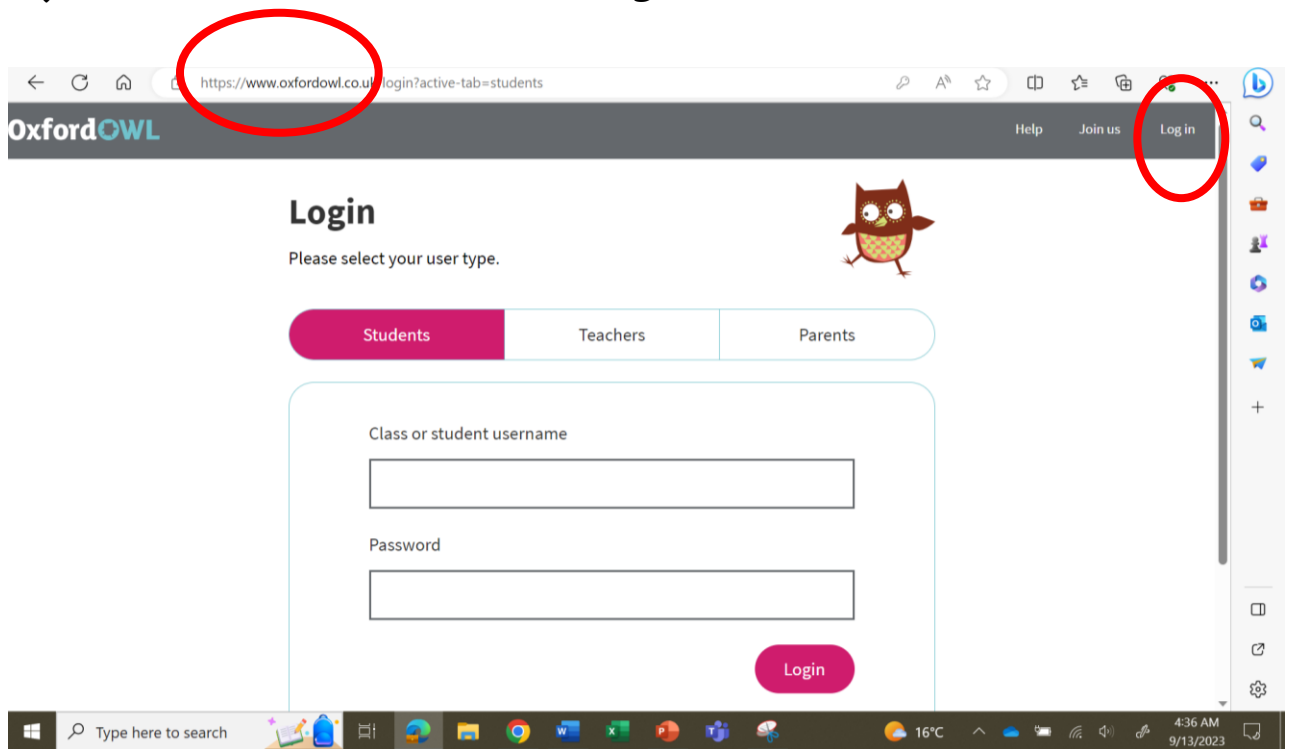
https://www.oxfordowl.co.uk/login?active-tab=students

OxfordOWL

Help Join us Log in

Login

Please select your user type.

| Students | Teachers | Parents |
|---|---|---|

Class or student username

Password

Login

Type here to search

16°C

4:36 AM
9/13/2023